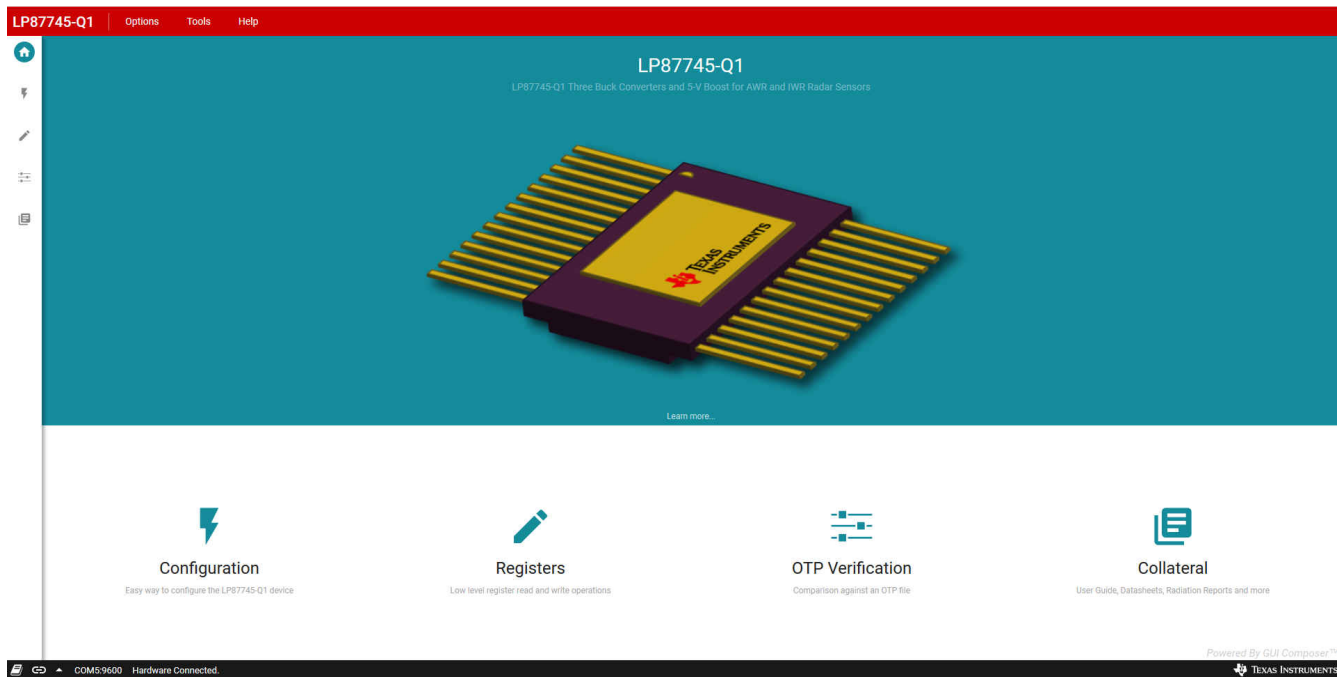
LP87745-Q1 Options Tools Help

LP87745-Q1

LP87745-Q1 Three Buck Converters and 5-V Boost for AWR and IWR Radar Sensors

TEXAS INSTRUMENTS

Learn more...

Configuration

Easy way to configure the LP87745-Q1 device

Registers

Low level register read and write operations

OTP Verification

Comparison against an OTP file

Collateral

User Guide, Datasheets, Radiation Reports and more

Powered By GUI Composer™

COM5:9600 Hardware Connected.

TEXAS INSTRUMENTS